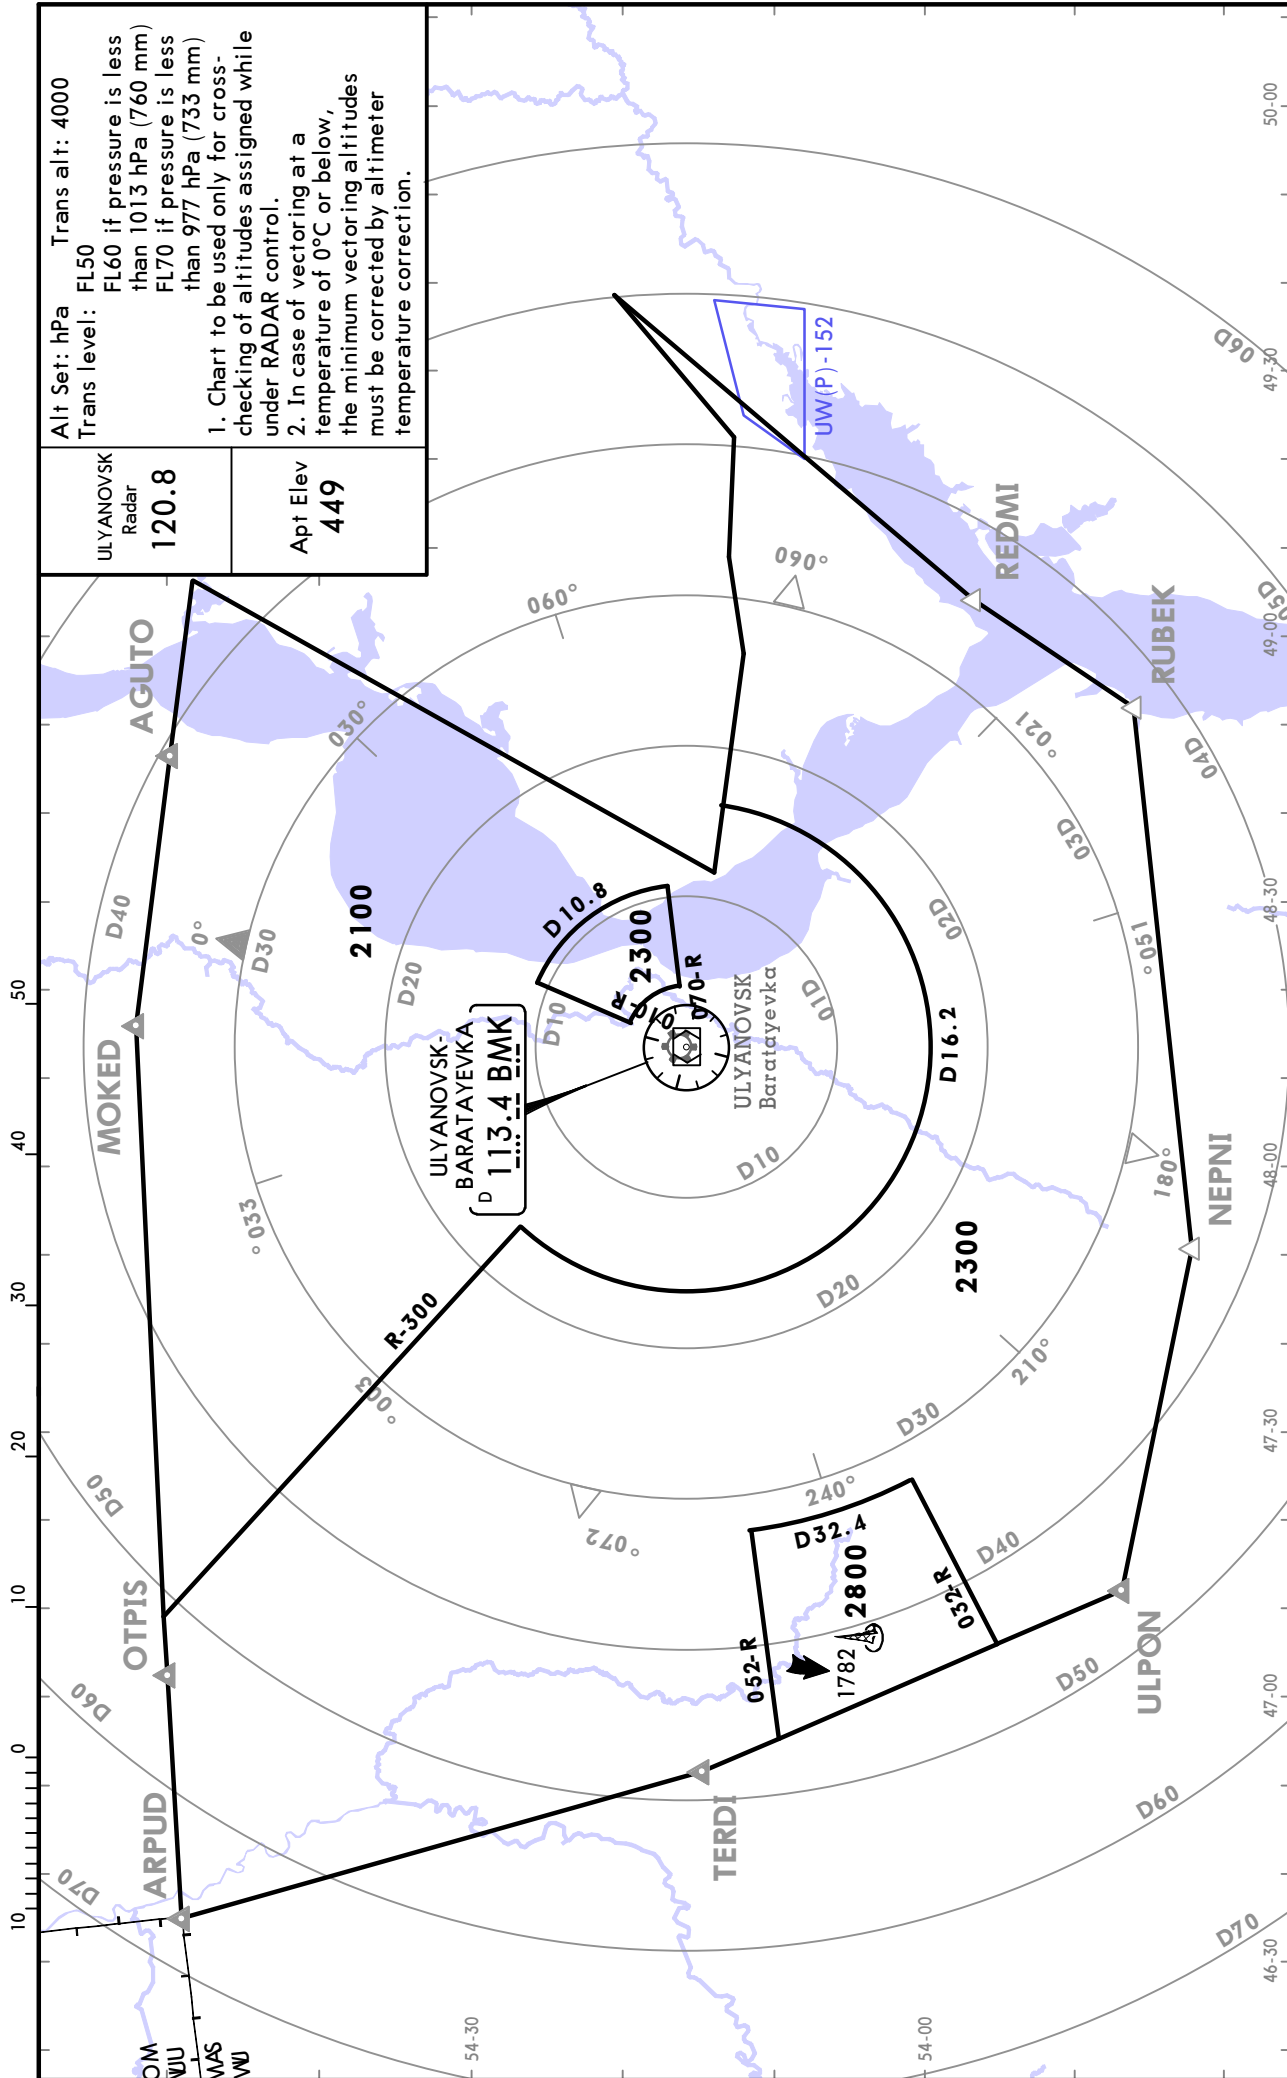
Alt Set: hPa Trans alt: 4000
Trans level: FL50
FL60 if pressure is less than 1013 hPa (760 mm)
FL70 if pressure is less than 977 hPa (733 mm)
1. Chart to be used only for cross-checking of altitudes assigned while under RADAR control.
2. In case of vectoring at a temperature of 0°C or below, the minimum vectoring altitudes must be corrected by altimeter temperature correction.

ULYANOVSK Radar
120.8

Apt Elev
449

UW(P)-152
REDMI
RUBEK
AGUTO
MOKED
OTPIS
ARPUD
TERDI
ULPON
NEPNI

ULYANOVSK-BARATAYEVKA
D 113.4 BMK

ULYANOVSK Baratayevka

2100
2300
2300
2800
1782
D10.8
D16.2
D32.4
070-R
052-R
032-R
R-300
D10
D20
D30
D40
D50
D60
D70
090°
060°
030°
0°
033°
300°
270°
240°
210°
180°
150°
120°
050-00
49-30
49-00
48-30
48-00
47-30
47-00
46-30
54-30
54-00
50
40
30
20
10
0
10